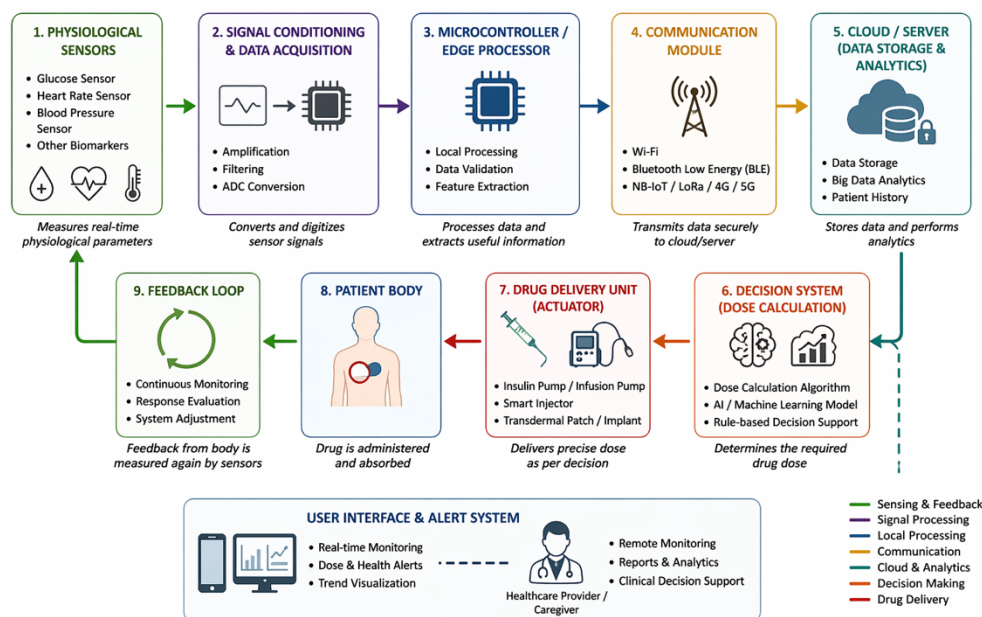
1. PHYSIOLOGICAL SENSORS

- Glucose Sensor
- Heart Rate Sensor
- Blood Pressure Sensor
- Other Biomarkers

Measures real-time physiological parameters

2. SIGNAL CONDITIONING & DATA ACQUISITION

- Amplification
- Filtering
- ADC Conversion

Converts and digitizes sensor signals

3. MICROCONTROLLER / EDGE PROCESSOR

- Local Processing
- Data Validation
- Feature Extraction

Processes data and extracts useful information

4. COMMUNICATION MODULE

- Wi-Fi
- Bluetooth Low Energy (BLE)
- NB-IoT / LoRa / 4G / 5G

Transmits data securely to cloud/server

5. CLOUD / SERVER (DATA STORAGE & ANALYTICS)

- Data Storage
- Big Data Analytics
- Patient History

Stores data and performs analytics

9. FEEDBACK LOOP

- Continuous Monitoring
- Response Evaluation
- System Adjustment

Feedback from body is measured again by sensors

8. PATIENT BODY

Drug is administered and absorbed

7. DRUG DELIVERY UNIT (ACTUATOR)

- Insulin Pump / Infusion Pump
- Smart Injector
- Transdermal Patch / Implant

Delivers precise dose as per decision

6. DECISION SYSTEM (DOSE CALCULATION)

- Dose Calculation Algorithm
- AI / Machine Learning Model
- Rule-based Decision Support

Determines the required drug dose

USER INTERFACE & ALERT SYSTEM

- Real-time Monitoring
- Dose & Health Alerts
- Trend Visualization

Healthcare Provider / Caregiver

- Remote Monitoring
- Reports & Analytics
- Clinical Decision Support

Sensing & Feedback
Signal Processing
Local Processing
Communication
Cloud & Analytics
Decision Making
Drug Delivery